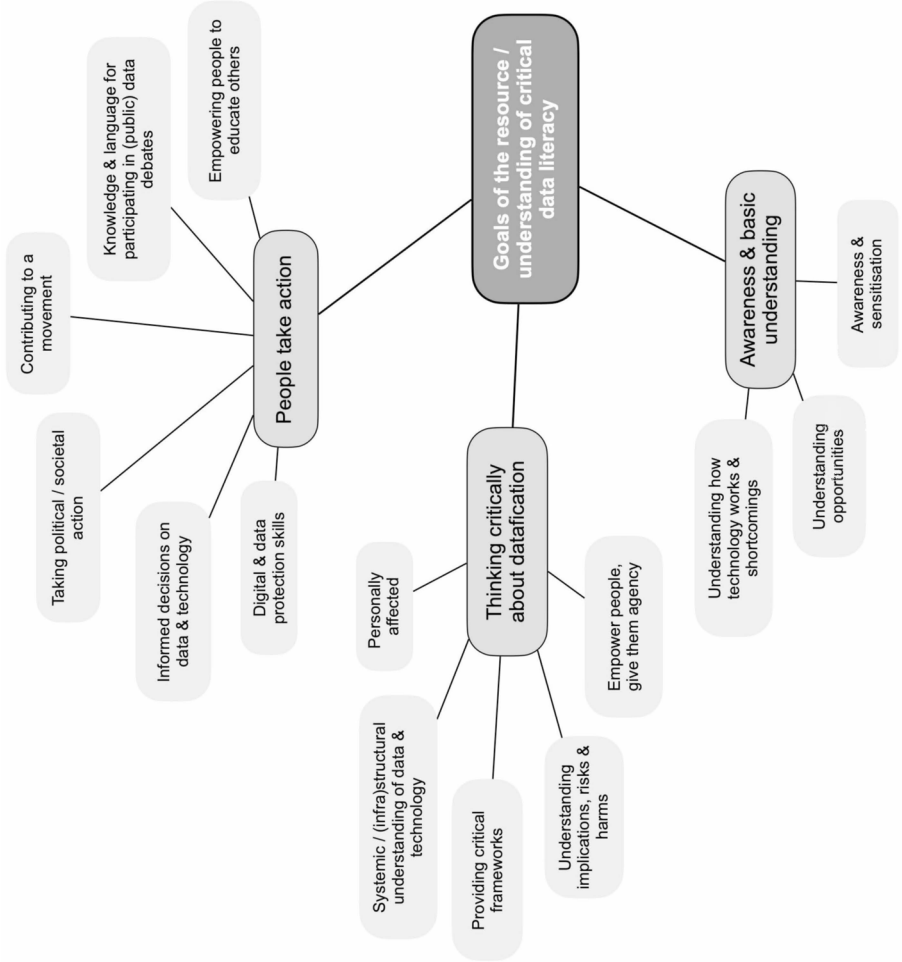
Goals of the resource / understanding of critical data literacy

People take action

Empowering people to educate others

Knowledge & language for participating in (public) data debates

Contributing to a movement

Taking political / societal action

Informed decisions on data & technology

Digital & data protection skills

Thinking critically about datafication

Personally affected

Systemic / (infra)structural understanding of data & technology

Providing critical frameworks

Understanding implications, risks & harms

Empower people, give them agency

Awareness & basic understanding

Awareness & sensitisation

Understanding how technology works & shortcomings

Understanding opportunities